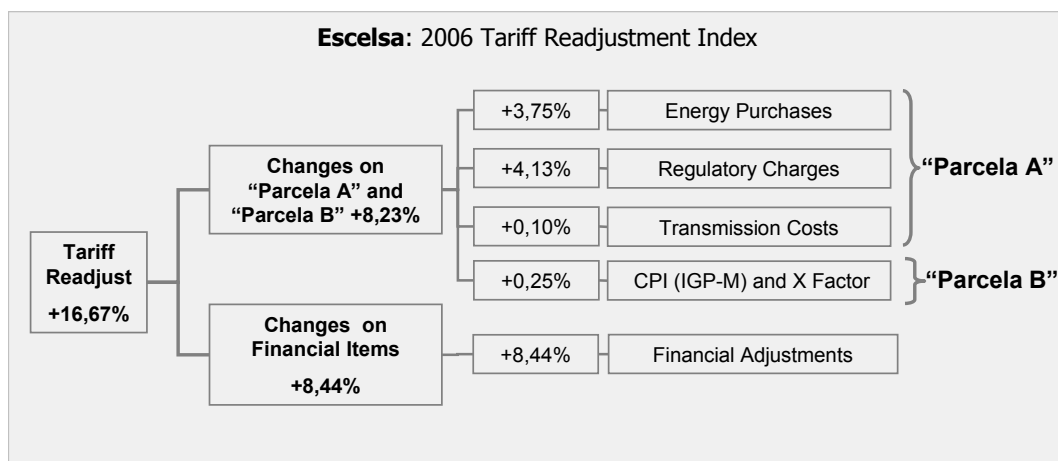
**Escelsa**: 2006 Tariff Readjustment Index

Tariff Readjust
+16,67%

Changes on "Parcela A" and "Parcela B" +8,23%

+3,75%
Energy Purchases

+4,13%
Regulatory Charges

+0,10%
Transmission Costs

"Parcela A"

+0,25%
CPI (IGP-M) and X Factor

"Parcela B"

Changes on Financial Items
+8,44%

+8,44%
Financial Adjustments